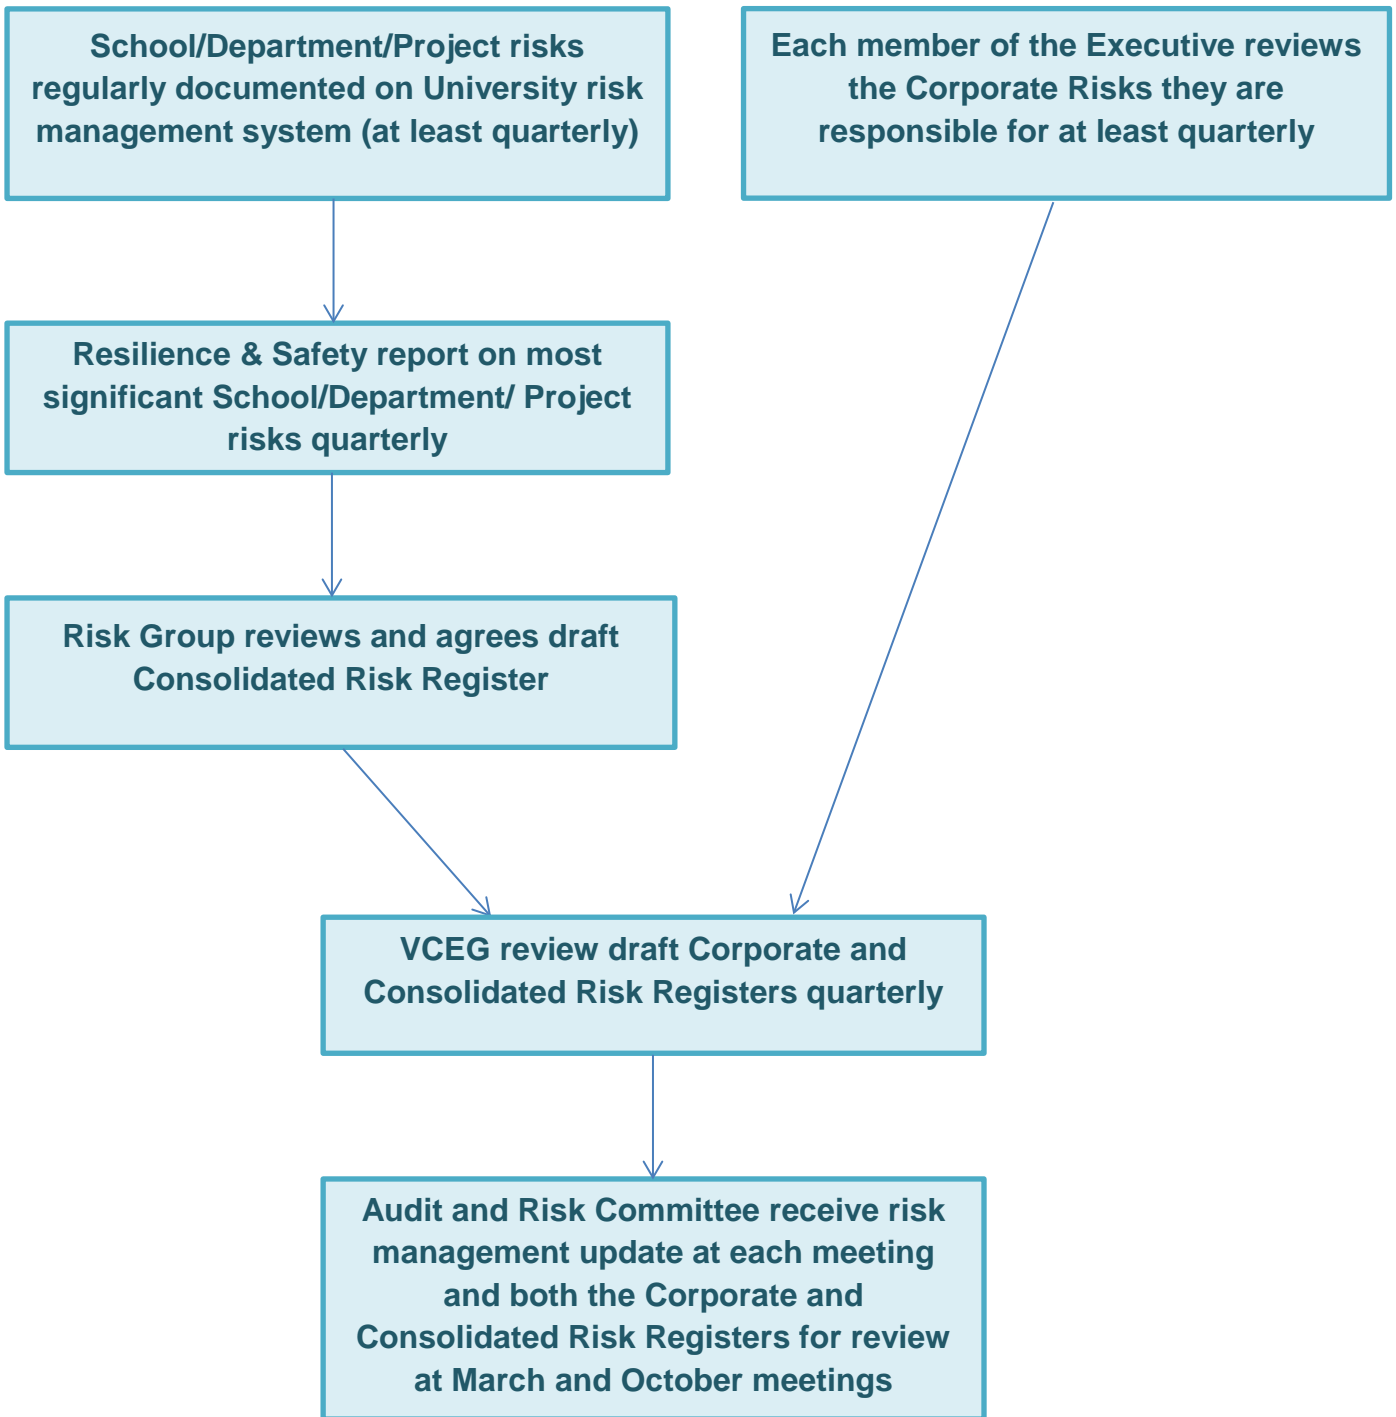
School/Department/Project risks regularly documented on University risk management system (at least quarterly)

Each member of the Executive reviews the Corporate Risks they are responsible for at least quarterly

Resilience & Safety report on most significant School/Department/ Project risks quarterly

Risk Group reviews and agrees draft Consolidated Risk Register

VCEG review draft Corporate and Consolidated Risk Registers quarterly

Audit and Risk Committee receive risk management update at each meeting and both the Corporate and Consolidated Risk Registers for review at March and October meetings